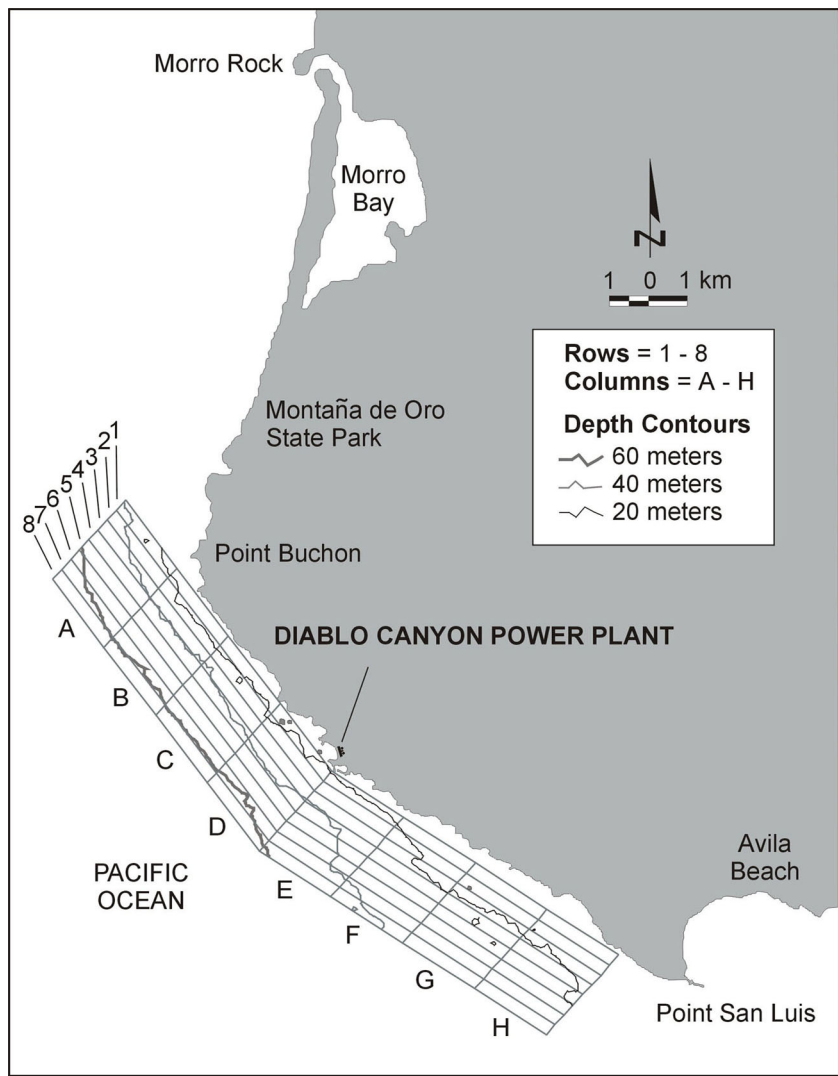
Morro Rock

Morro Bay

N

1 0 1 km

Rows = 1 - 8
Columns = A - H

Depth Contours
60 meters
40 meters
20 meters

Montaña de Oro State Park

8 7 6 5 4 3 2 1

Point Buchon

A

DIABLO CANYON POWER PLANT

B

C

D

PACIFIC OCEAN

E

F

G

H

Avila Beach

Point San Luis